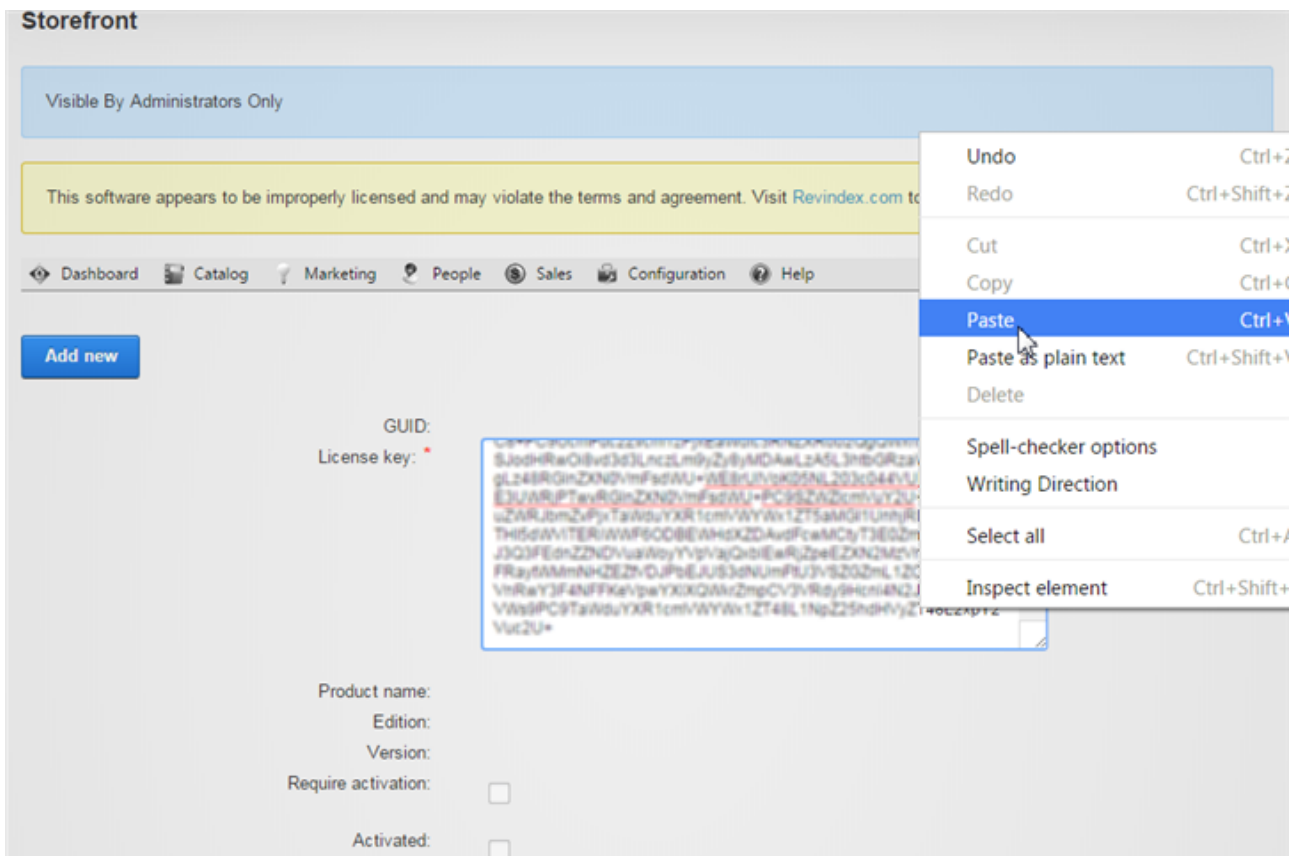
Storefront

Visible By Administrators Only

This software appears to be improperly licensed and may violate the terms and agreement. Visit Revindex.com to

Dashboard Catalog Marketing People Sales Configuration Help

Add new

GUID:

License key: *

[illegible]

Product name:

Edition:

Version:

Require activation:

Activated:

Undo Ctrl+Z
Redo Ctrl+Shift+Z
Cut Ctrl+X
Copy Ctrl+C
Paste Ctrl+V
Paste as plain text Ctrl+Shift+V
Delete
Spell-checker options
Writing Direction
Select all Ctrl+A
Inspect element Ctrl+Shift+